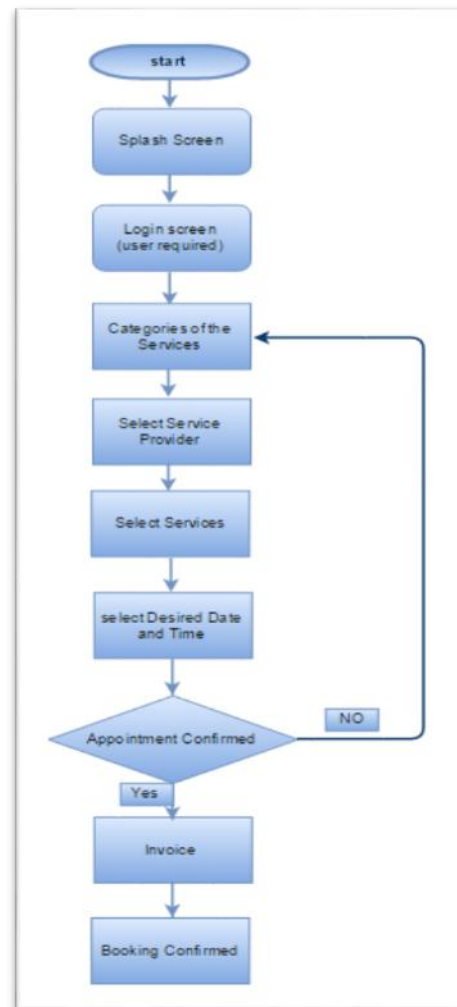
start

Splash Screen

Login screen (user required)

Categories of the Services

Select Service Provider

Select Services

select Desired Date and Time

Appointment Confirmed

NO

Yes

Invoice

Booking Confirmed